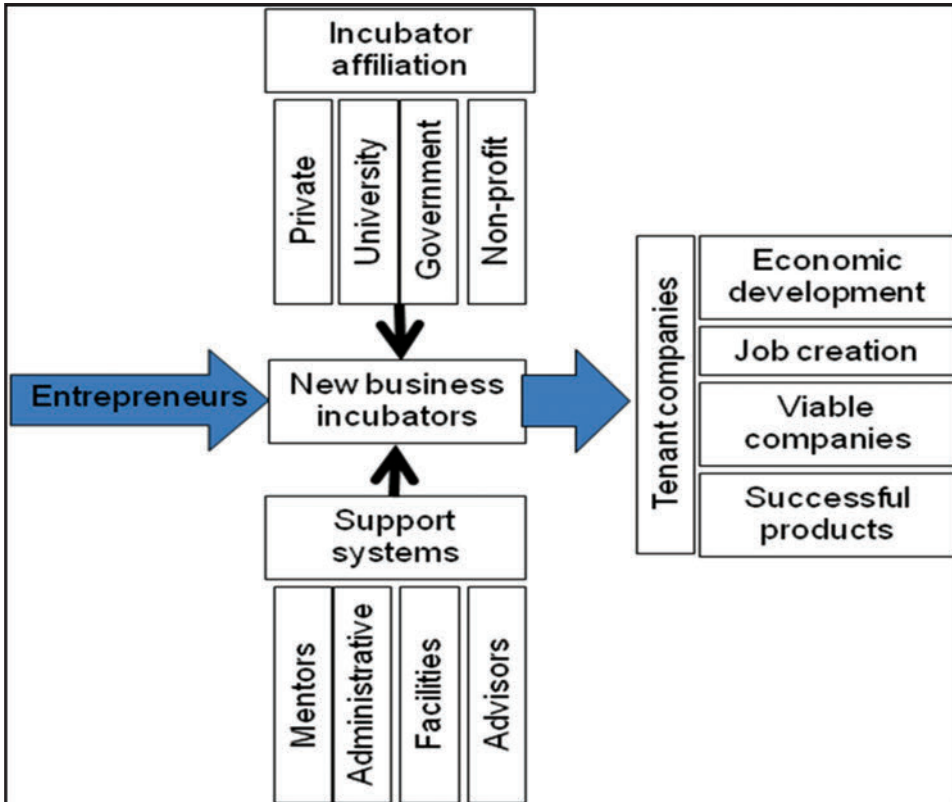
Incubator affiliation

Private

University

Government

Non-profit

Entrepreneurs

New business incubators

Support systems

Mentors

Administrative

Facilities

Advisors

Tenant companies

Economic development

Job creation

Viable companies

Successful products